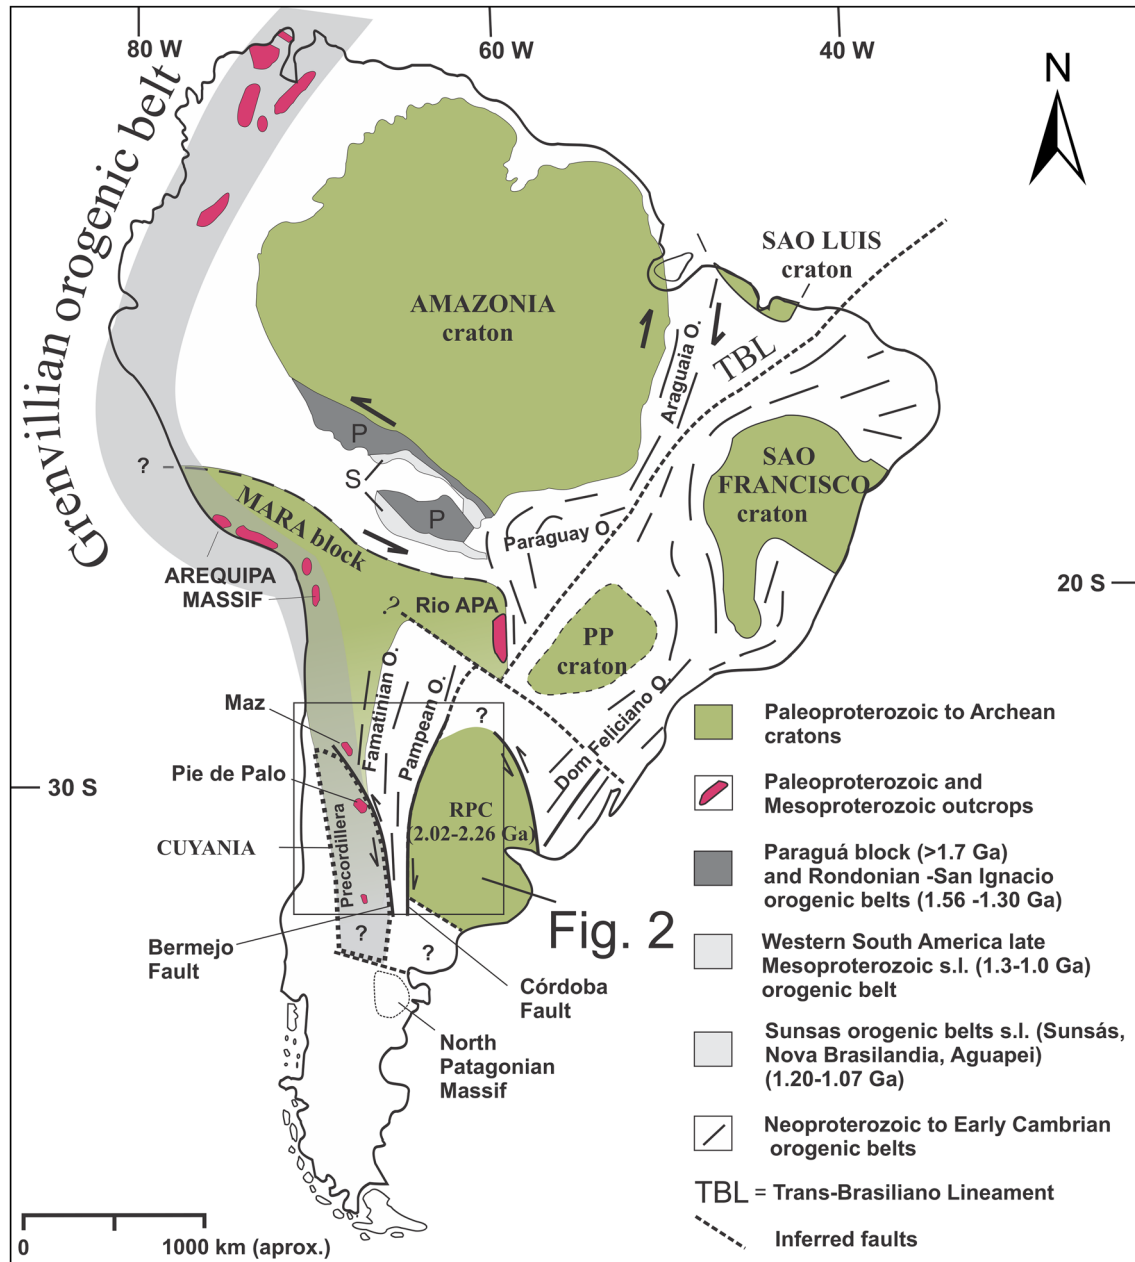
80 W
60 W
40 W
N

Grenvillian orogenic belt

AMAZONIA craton

SAO LUIS craton

TBL

Araguaia O.

SAO FRANCISCO craton

P
S
P

?

MARA block

Paraguay O.

AREQUIPA MASSIF

? Rio APA

PP craton

20 S

Famatinian O.

Pampean O.

?

Dom Feliciano O.

Maz

30 S

Pie de Palo

RPC (2.02-2.26 Ga)

CUYANIA

Precordillera

?

Fig. 2

Bermejo Fault

?

Córdoba Fault

North Patagonian Massif

Paleoproterozoic to Archean cratons

Paleoproterozoic and Mesoproterozoic outcrops

Paraguá block (>1.7 Ga) and Rondonian -San Ignacio orogenic belts (1.56 -1.30 Ga)

Western South America late Mesoproterozoic s.l. (1.3-1.0 Ga) orogenic belt

Sunsas orogenic belts s.l. (Sunsás, Nova Brasilandia, Aguapei) (1.20-1.07 Ga)

Neoproterozoic to Early Cambrian orogenic belts

TBL = Trans-Brasiliano Lineament

Inferred faults

0
1000 km (aprox.)